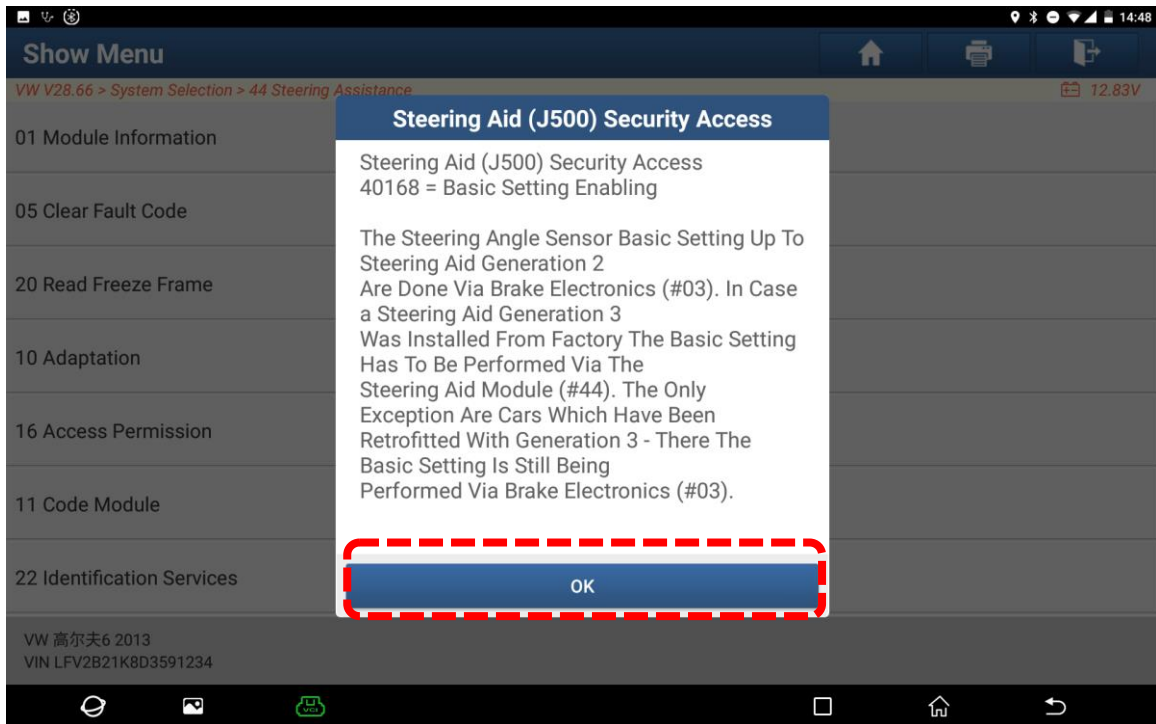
14:48

Show Menu

VW V28.66 > System Selection > 44 Steering Assistance

12.83V

01 Module Information

05 Clear Fault Code

20 Read Freeze Frame

10 Adaptation

16 Access Permission

11 Code Module

22 Identification Services

Steering Aid (J500) Security Access

Steering Aid (J500) Security Access
40168 = Basic Setting Enabling

The Steering Angle Sensor Basic Setting Up To Steering Aid Generation 2 Are Done Via Brake Electronics (#03). In Case a Steering Aid Generation 3 Was Installed From Factory The Basic Setting Has To Be Performed Via The Steering Aid Module (#44). The Only Exception Are Cars Which Have Been Retrofitted With Generation 3 - There The Basic Setting Is Still Being Performed Via Brake Electronics (#03).

OK

VW 高尔夫6 2013
VIN LFV2B21K8D3591234

VCI